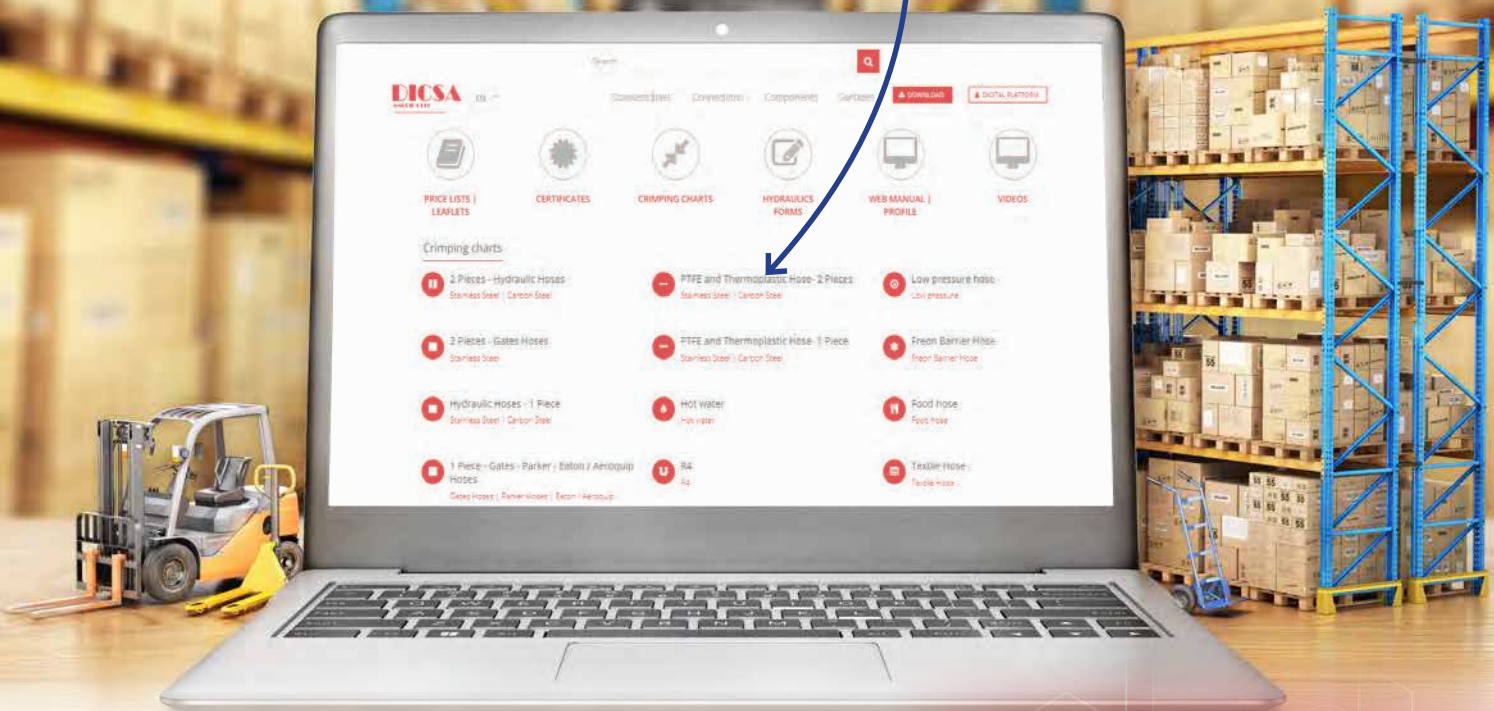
Search

DICSA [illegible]

EN

Stainless Steel Connections Components Sections DOWNLOAD DIGITAL PLATFORM

PRICE LISTS | LEAFLETS

CERTIFICATES

CRIMPING CHARTS

HYDRAULICS FORMS

WEB MANUAL | PROFILE

VIDEOS

Crimping charts

2 Pieces - Hydraulic Hoses
Stainless Steel | Carbon Steel

PTFE and Thermoplastic Hose- 2 Pieces
Stainless Steel | Carbon Steel

Low pressure hose
Low pressure

2 Pieces - Gates Hoses
Stainless Steel

PTFE and Thermoplastic Hose- 1 Piece
Stainless Steel | Carbon Steel

Freon Barrier Hose
Freon Barrier Hose

Hydraulic Hoses - 1 Piece
Stainless Steel | Carbon Steel

Hot water
Hot water

Food hose
Food hose

1 Piece - Gates - Parker - Eaton / Aeroquip Hoses
Gates Hoses | Parker Hoses | Eaton / Aeroquip

R4
R4

Textile Hose
Textile Hose